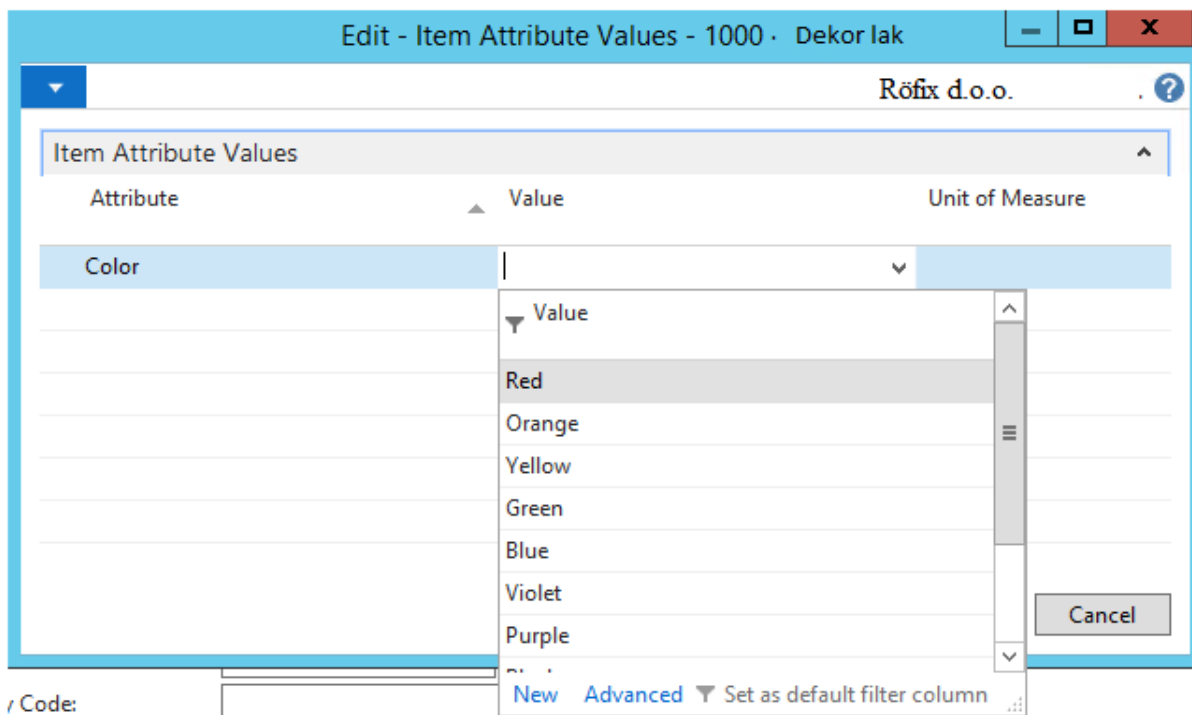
Edit - Item Attribute Values - 1000 · Dekor lak

Röfix d.o.o.

Item Attribute Values

| Attribute | Value | Unit of Measure |
|---|---|---|
| Color | | |

Value

Red
Orange
Yellow
Green
Blue
Violet
Purple
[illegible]

New Advanced Set as default filter column

Cancel

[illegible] Code: